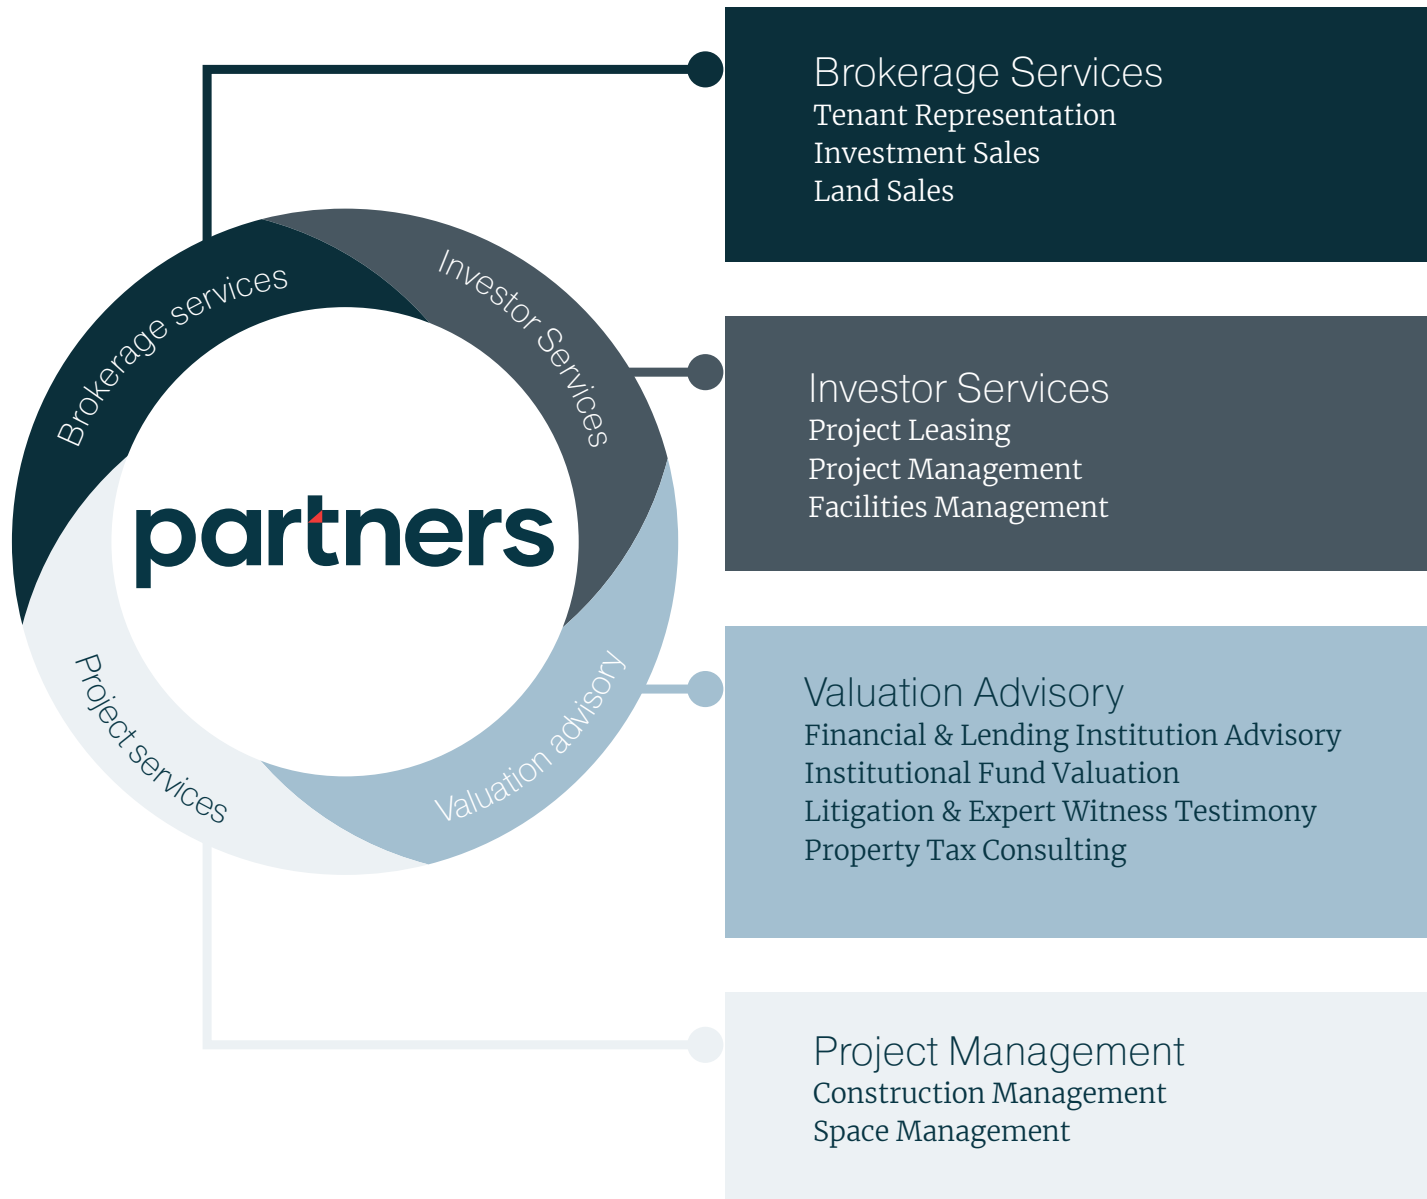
Brokerage services

Investor Services

partners

Valuation advisory

Project services

Brokerage Services
Tenant Representation
Investment Sales
Land Sales

Investor Services
Project Leasing
Project Management
Facilities Management

Valuation Advisory
Financial & Lending Institution Advisory
Institutional Fund Valuation
Litigation & Expert Witness Testimony
Property Tax Consulting

Project Management
Construction Management
Space Management